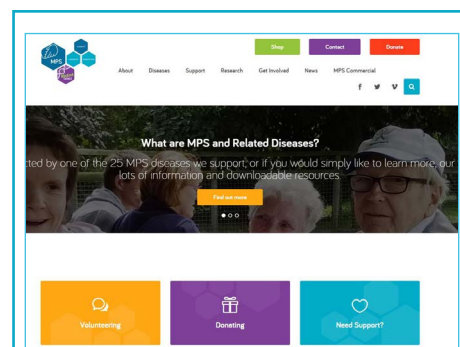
MPS

Shop
Contact
Donate

About
Diseases
Support
Research
Get Involved
News
MPS Commercial

f
v

What are MPS and Related Diseases?

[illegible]cted by one of the 25 MPS diseases we support, or if you would simply like to learn more, our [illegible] lots of information and downloadable resources.

Find out more

Volunteering
Donating
Need Support?